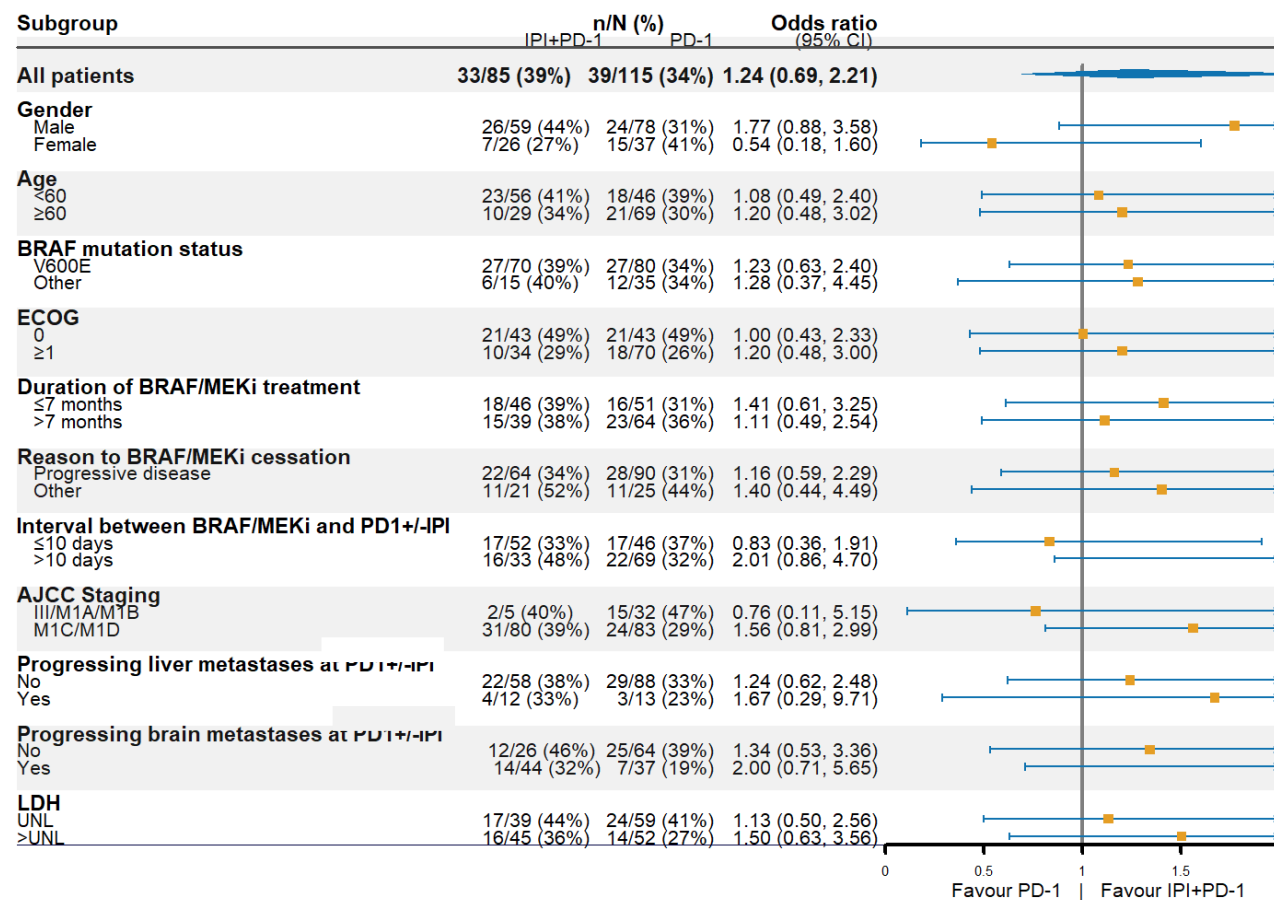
| Subgroup | IPI+PD-1 n/N (%) | PD-1 n/N (%) | Odds ratio (95% CI) |
|---|---|---|---|
| **All patients** | **33/85 (39%)** | **39/115 (34%)** | **1.24 (0.69, 2.21)** |
| **Gender** | | | |
| Male | 26/59 (44%) | 24/78 (31%) | 1.77 (0.88, 3.58) |
| Female | 7/26 (27%) | 15/37 (41%) | 0.54 (0.18, 1.60) |
| **Age** | | | |
| <60 | 23/56 (41%) | 18/46 (39%) | 1.08 (0.49, 2.40) |
| ≥60 | 10/29 (34%) | 21/69 (30%) | 1.20 (0.48, 3.02) |
| **BRAF mutation status** | | | |
| V600E | 27/70 (39%) | 27/80 (34%) | 1.23 (0.63, 2.40) |
| Other | 6/15 (40%) | 12/35 (34%) | 1.28 (0.37, 4.45) |
| **ECOG** | | | |
| 0 | 21/43 (49%) | 21/43 (49%) | 1.00 (0.43, 2.33) |
| ≥1 | 10/34 (29%) | 18/70 (26%) | 1.20 (0.48, 3.00) |
| **Duration of BRAF/MEKi treatment** | | | |
| ≤7 months | 18/46 (39%) | 16/51 (31%) | 1.41 (0.61, 3.25) |
| >7 months | 15/39 (38%) | 23/64 (36%) | 1.11 (0.49, 2.54) |
| **Reason to BRAF/MEKi cessation** | | | |
| Progressive disease | 22/64 (34%) | 28/90 (31%) | 1.16 (0.59, 2.29) |
| Other | 11/21 (52%) | 11/25 (44%) | 1.40 (0.44, 4.49) |
| **Interval between BRAF/MEKi and PD1+/-IPI** | | | |
| ≤10 days | 17/52 (33%) | 17/46 (37%) | 0.83 (0.36, 1.91) |
| >10 days | 16/33 (48%) | 22/69 (32%) | 2.01 (0.86, 4.70) |
| **AJCC Staging** | | | |
| III/M1A/M1B | 2/5 (40%) | 15/32 (47%) | 0.76 (0.11, 5.15) |
| M1C/M1D | 31/80 (39%) | 24/83 (29%) | 1.56 (0.81, 2.99) |
| **Progressing liver metastases at PD1+/-IPI** | | | |
| No | 22/58 (38%) | 29/88 (33%) | 1.24 (0.62, 2.48) |
| Yes | 4/12 (33%) | 3/13 (23%) | 1.67 (0.29, 9.71) |
| **Progressing brain metastases at PD1+/-IPI** | | | |
| No | 12/26 (46%) | 25/64 (39%) | 1.34 (0.53, 3.36) |
| Yes | 14/44 (32%) | 7/37 (19%) | 2.00 (0.71, 5.65) |
| **LDH** | | | |
| UNL | 17/39 (44%) | 24/59 (41%) | 1.13 (0.50, 2.56) |
| >UNL | 16/45 (36%) | 14/52 (27%) | 1.50 (0.63, 3.56) |

0 0.5 1 1.5
Favour PD-1 | Favour IPI+PD-1